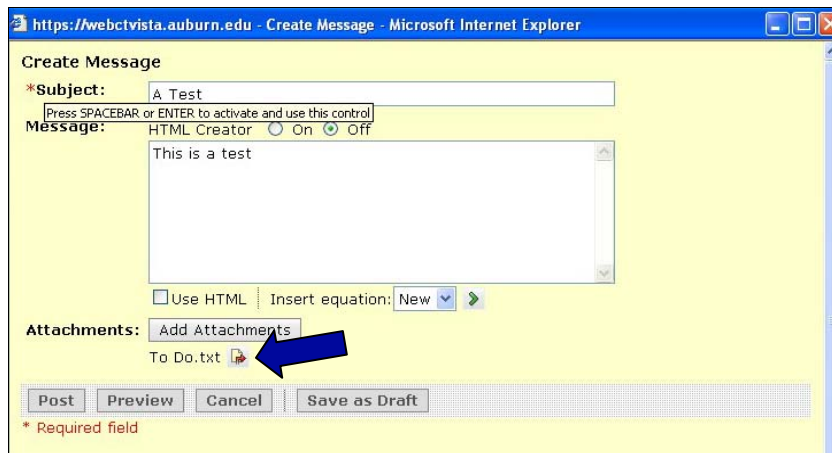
https://webctvista.auburn.edu - Create Message - Microsoft Internet Explorer

Create Message

*Subject: A Test

Press SPACEBAR or ENTER to activate and use this control

Message: HTML Creator On Off

This is a test

Use HTML Insert equation: New

Attachments: Add Attachments

To Do.txt

Post Preview Cancel Save as Draft

* Required field